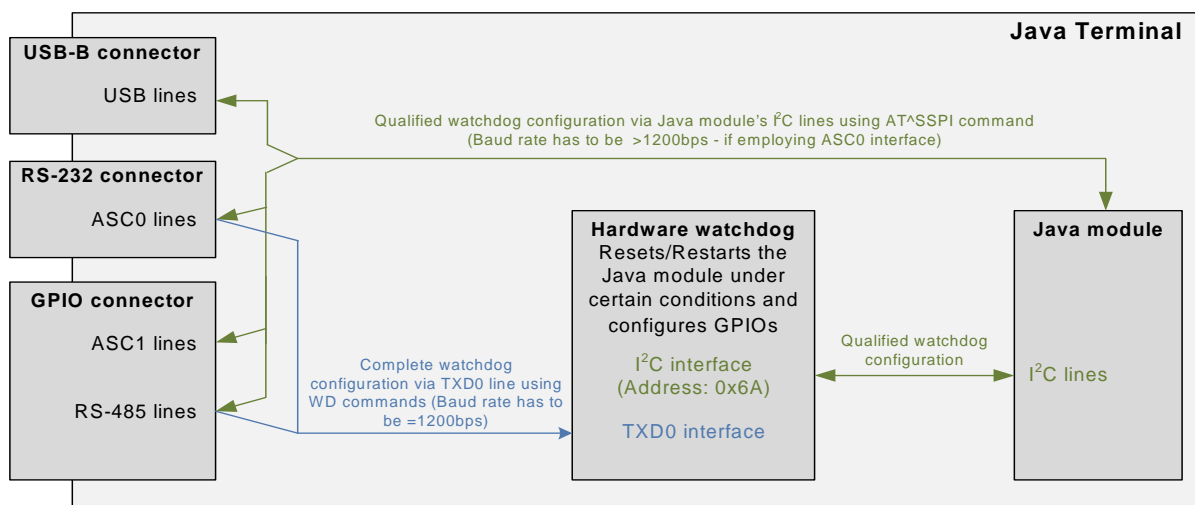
Java Terminal

USB-B connector

USB lines

RS-232 connector

ASC0 lines

GPIO connector

ASC1 lines

RS-485 lines

Qualified watchdog configuration via Java module's I$^2$C lines using AT^SSPI command (Baud rate has to be >1200bps - if employing ASC0 interface)

Complete watchdog configuration via TXD0 line using WD commands (Baud rate has to be =1200bps)

Hardware watchdog
Resets/Restarts the Java module under certain conditions and configures GPIOs

I$^2$C interface (Address: 0x6A)

TXD0 interface

Qualified watchdog configuration

Java module

I$^2$C lines